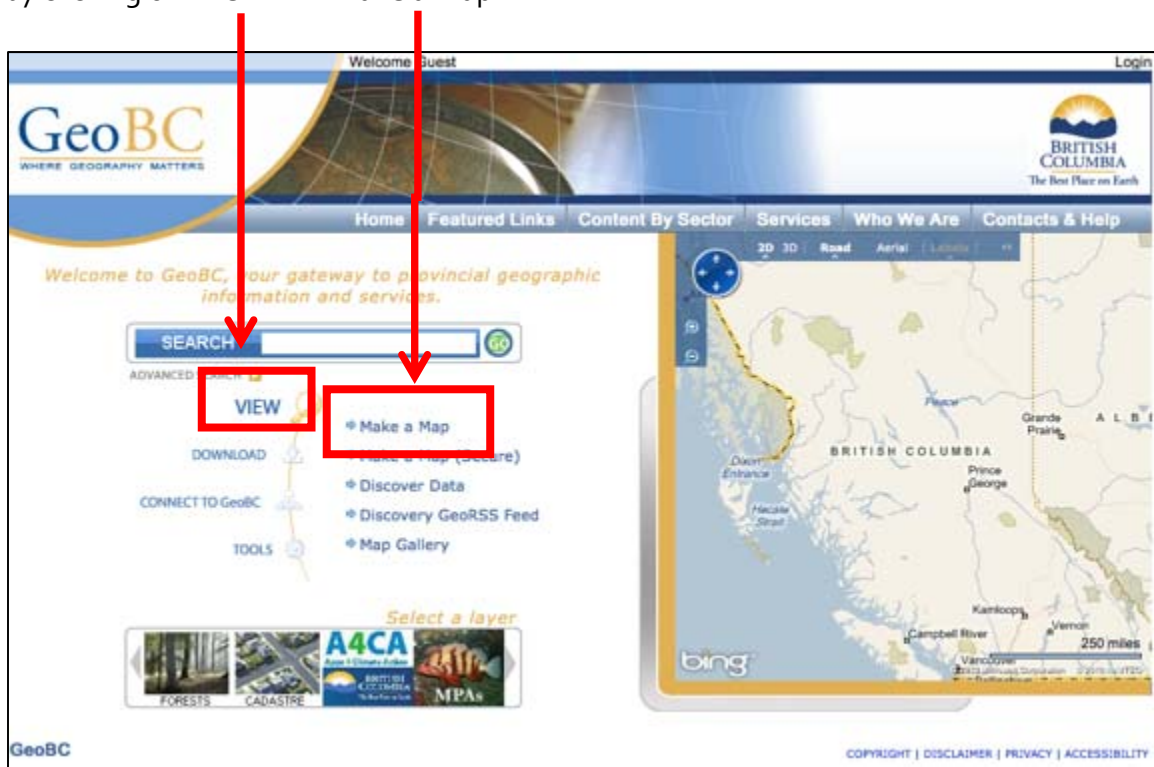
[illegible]

Welcome Guest

Login

GeoBC
WHERE GEOGRAPHY MATTERS

BRITISH COLUMBIA
The Best Place on Earth

Home | Featured Links | Content By Sector | Services | Who We Are | Contacts & Help

2D 3D Road Aerial Labels

Welcome to GeoBC, your gateway to provincial geographic information and services.

SEARCH

GO

ADVANCED SEARCH

VIEW

Make a Map

Make a Map (Secure)

DOWNLOAD

Discover Data

CONNECT TO GeoBC

Discovery GeoRSS Feed

TOOLS

Map Gallery

Select a layer

FORESTS

CADASTRE

A4CA
Apps 4 Climate Action
BRITISH COLUMBIA

MPAs

Grande Prairie

A L B

BRITISH COLUMBIA

Prince George

Dixon Entrance

Hecate Strait

Kamloops

Vernon

Campbell River

Vancouver

250 miles

bing

GeoBC

COPYRIGHT | DISCLAIMER | PRIVACY | ACCESSIBILITY